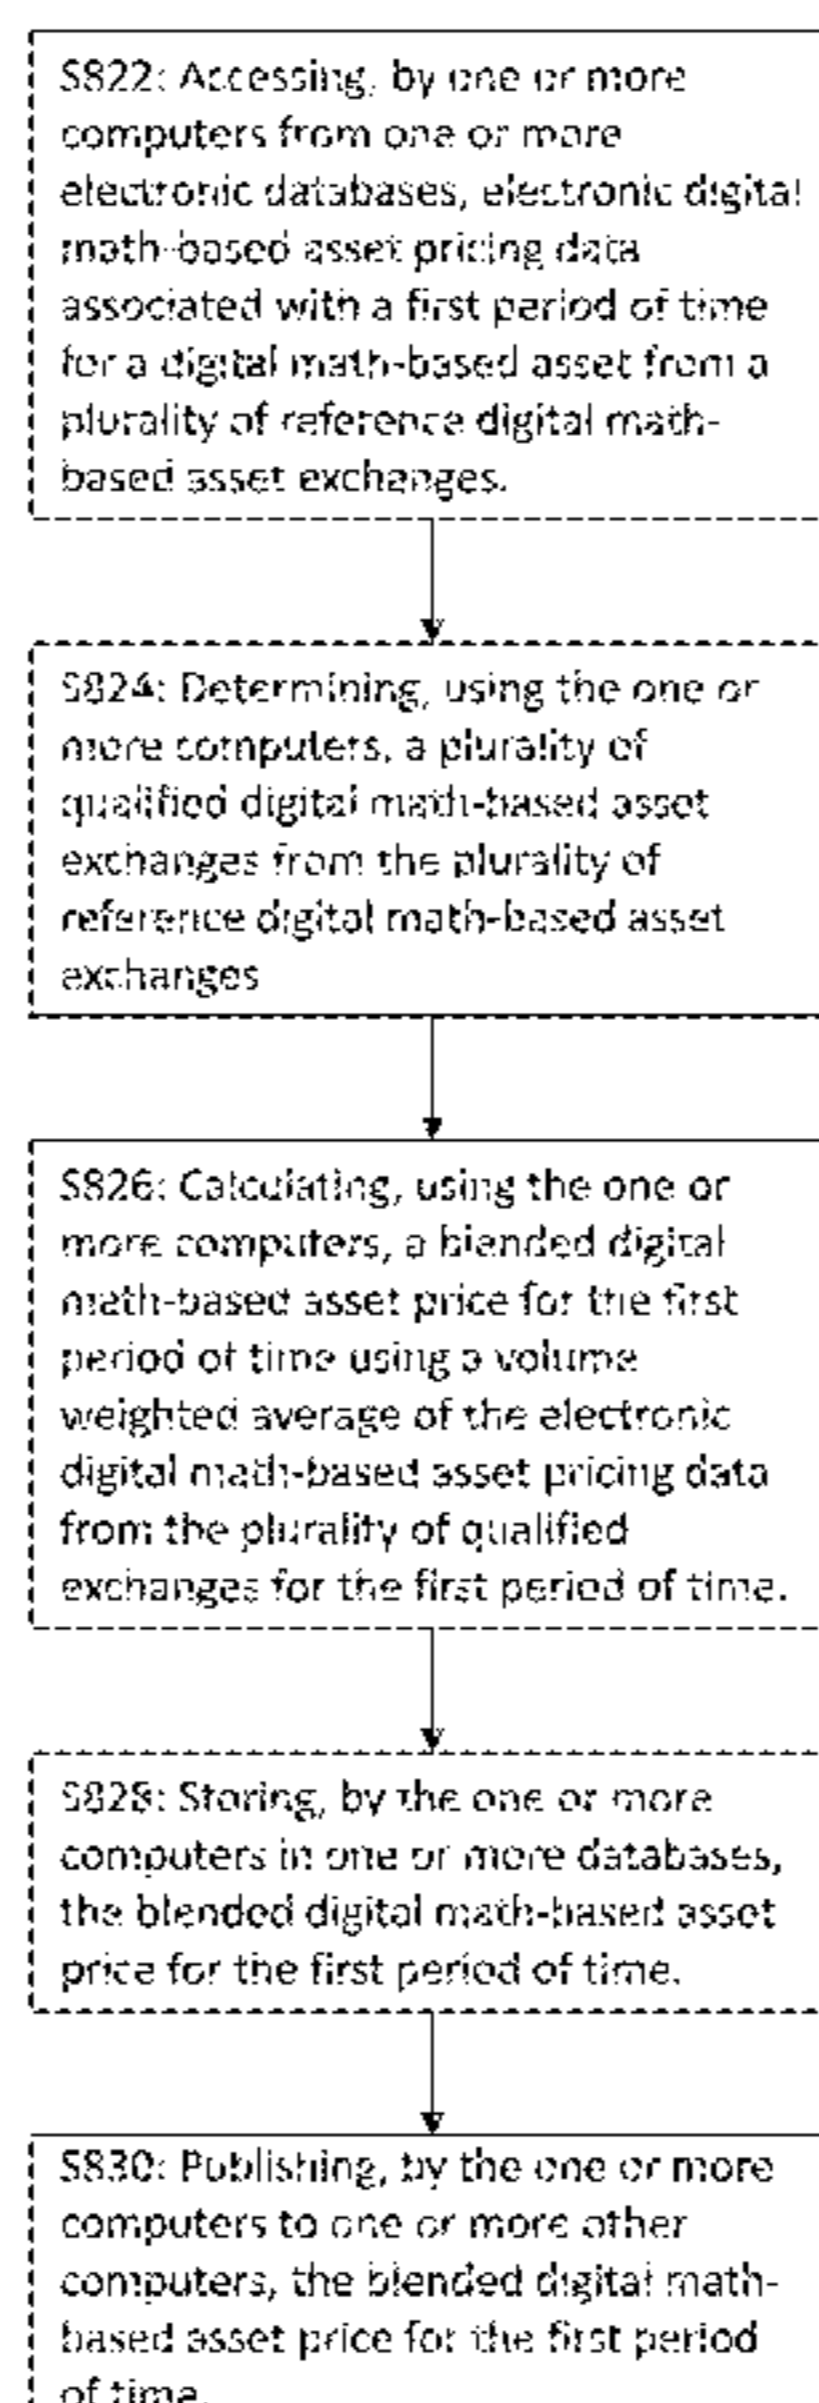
S822: Accessing, by one or more computers from one or more electronic databases, electronic digital math-based asset pricing data associated with a first period of time for a digital math-based asset from a plurality of reference digital math-based asset exchanges.

S824: Determining, using the one or more computers, a plurality of qualified digital math-based asset exchanges from the plurality of reference digital math-based asset exchanges

S826: Calculating, using the one or more computers, a blended digital math-based asset price for the first period of time using a volume weighted average of the electronic digital math-based asset pricing data from the plurality of qualified exchanges for the first period of time.

S828: Storing, by the one or more computers in one or more databases, the blended digital math-based asset price for the first period of time.

S830: Publishing, by the one or more computers to one or more other computers, the blended digital math-based asset price for the first period of time.